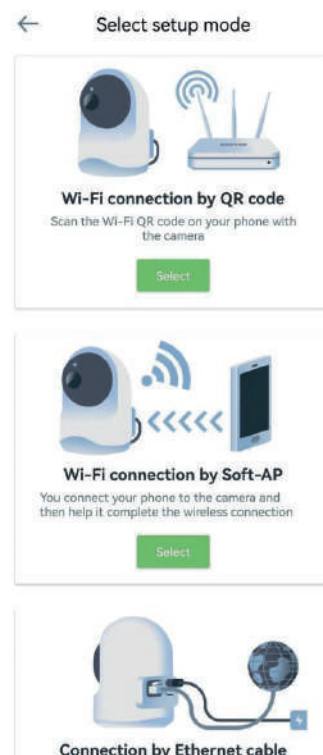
← Select setup mode

Wi-Fi connection by QR code
Scan the Wi-Fi QR code on your phone with the camera

Select

Wi-Fi connection by Soft-AP
You connect your phone to the camera and then help it complete the wireless connection

Select

Connection by Ethernet cable